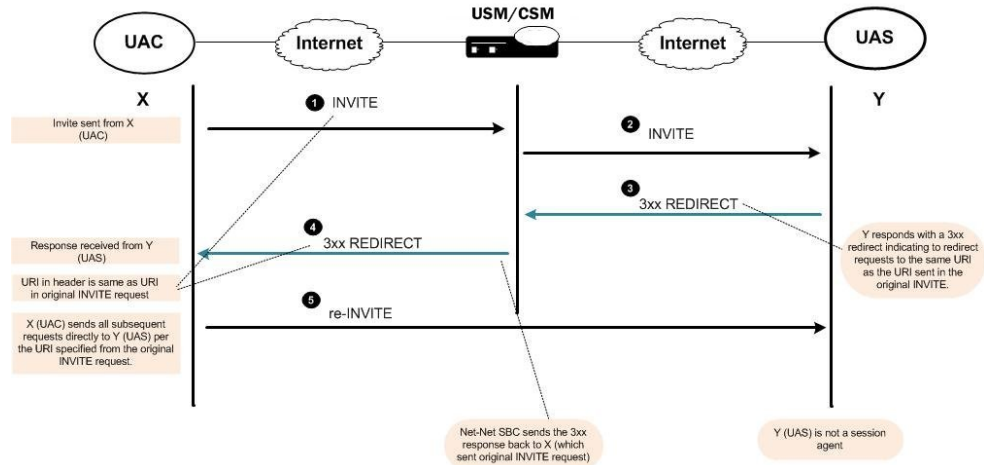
USM/CSM

UAC

Internet

Internet

UAS

X

Y

Invite sent from X (UAC)

1 INVITE

2 INVITE

3 3xx REDIRECT

Y responds with a 3xx redirect indicating to redirect requests to the same URI as the URI sent in the original INVITE.

Response received from Y (UAS)

4 3xx REDIRECT

URI in header is same as URI in original INVITE request

5 re-INVITE

X (UAC) sends all subsequent requests directly to Y (UAS) per the URI specified from the original INVITE request.

Net-Net SBC sends the 3xx response back to X (which sent original INVITE request)

Y (UAS) is not a session agent